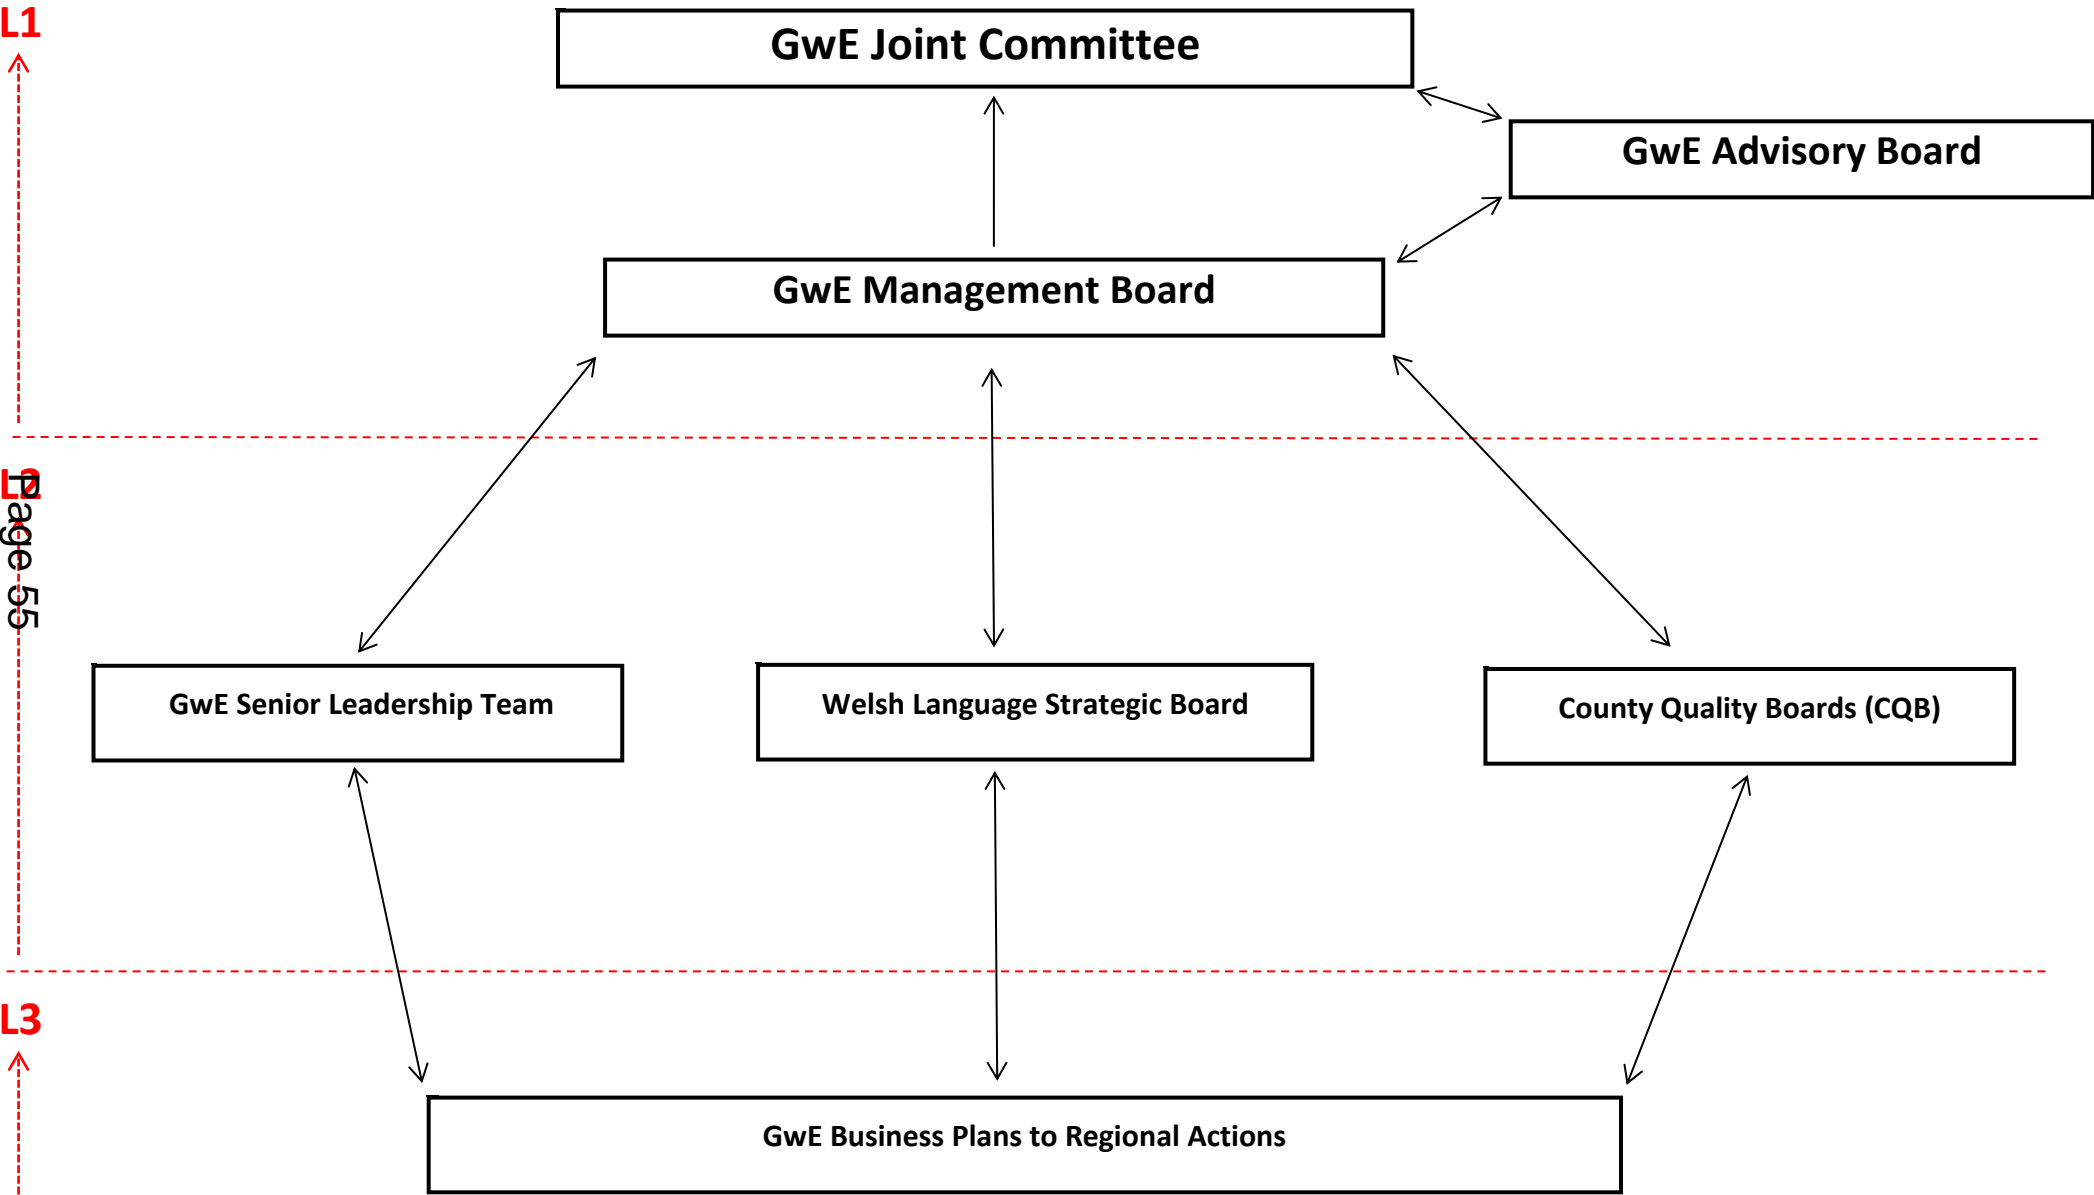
L1

GwE Joint Committee

GwE Advisory Board

GwE Management Board

L2

Page 55

GwE Senior Leadership Team

Welsh Language Strategic Board

County Quality Boards (CQB)

L3

GwE Business Plans to Regional Actions